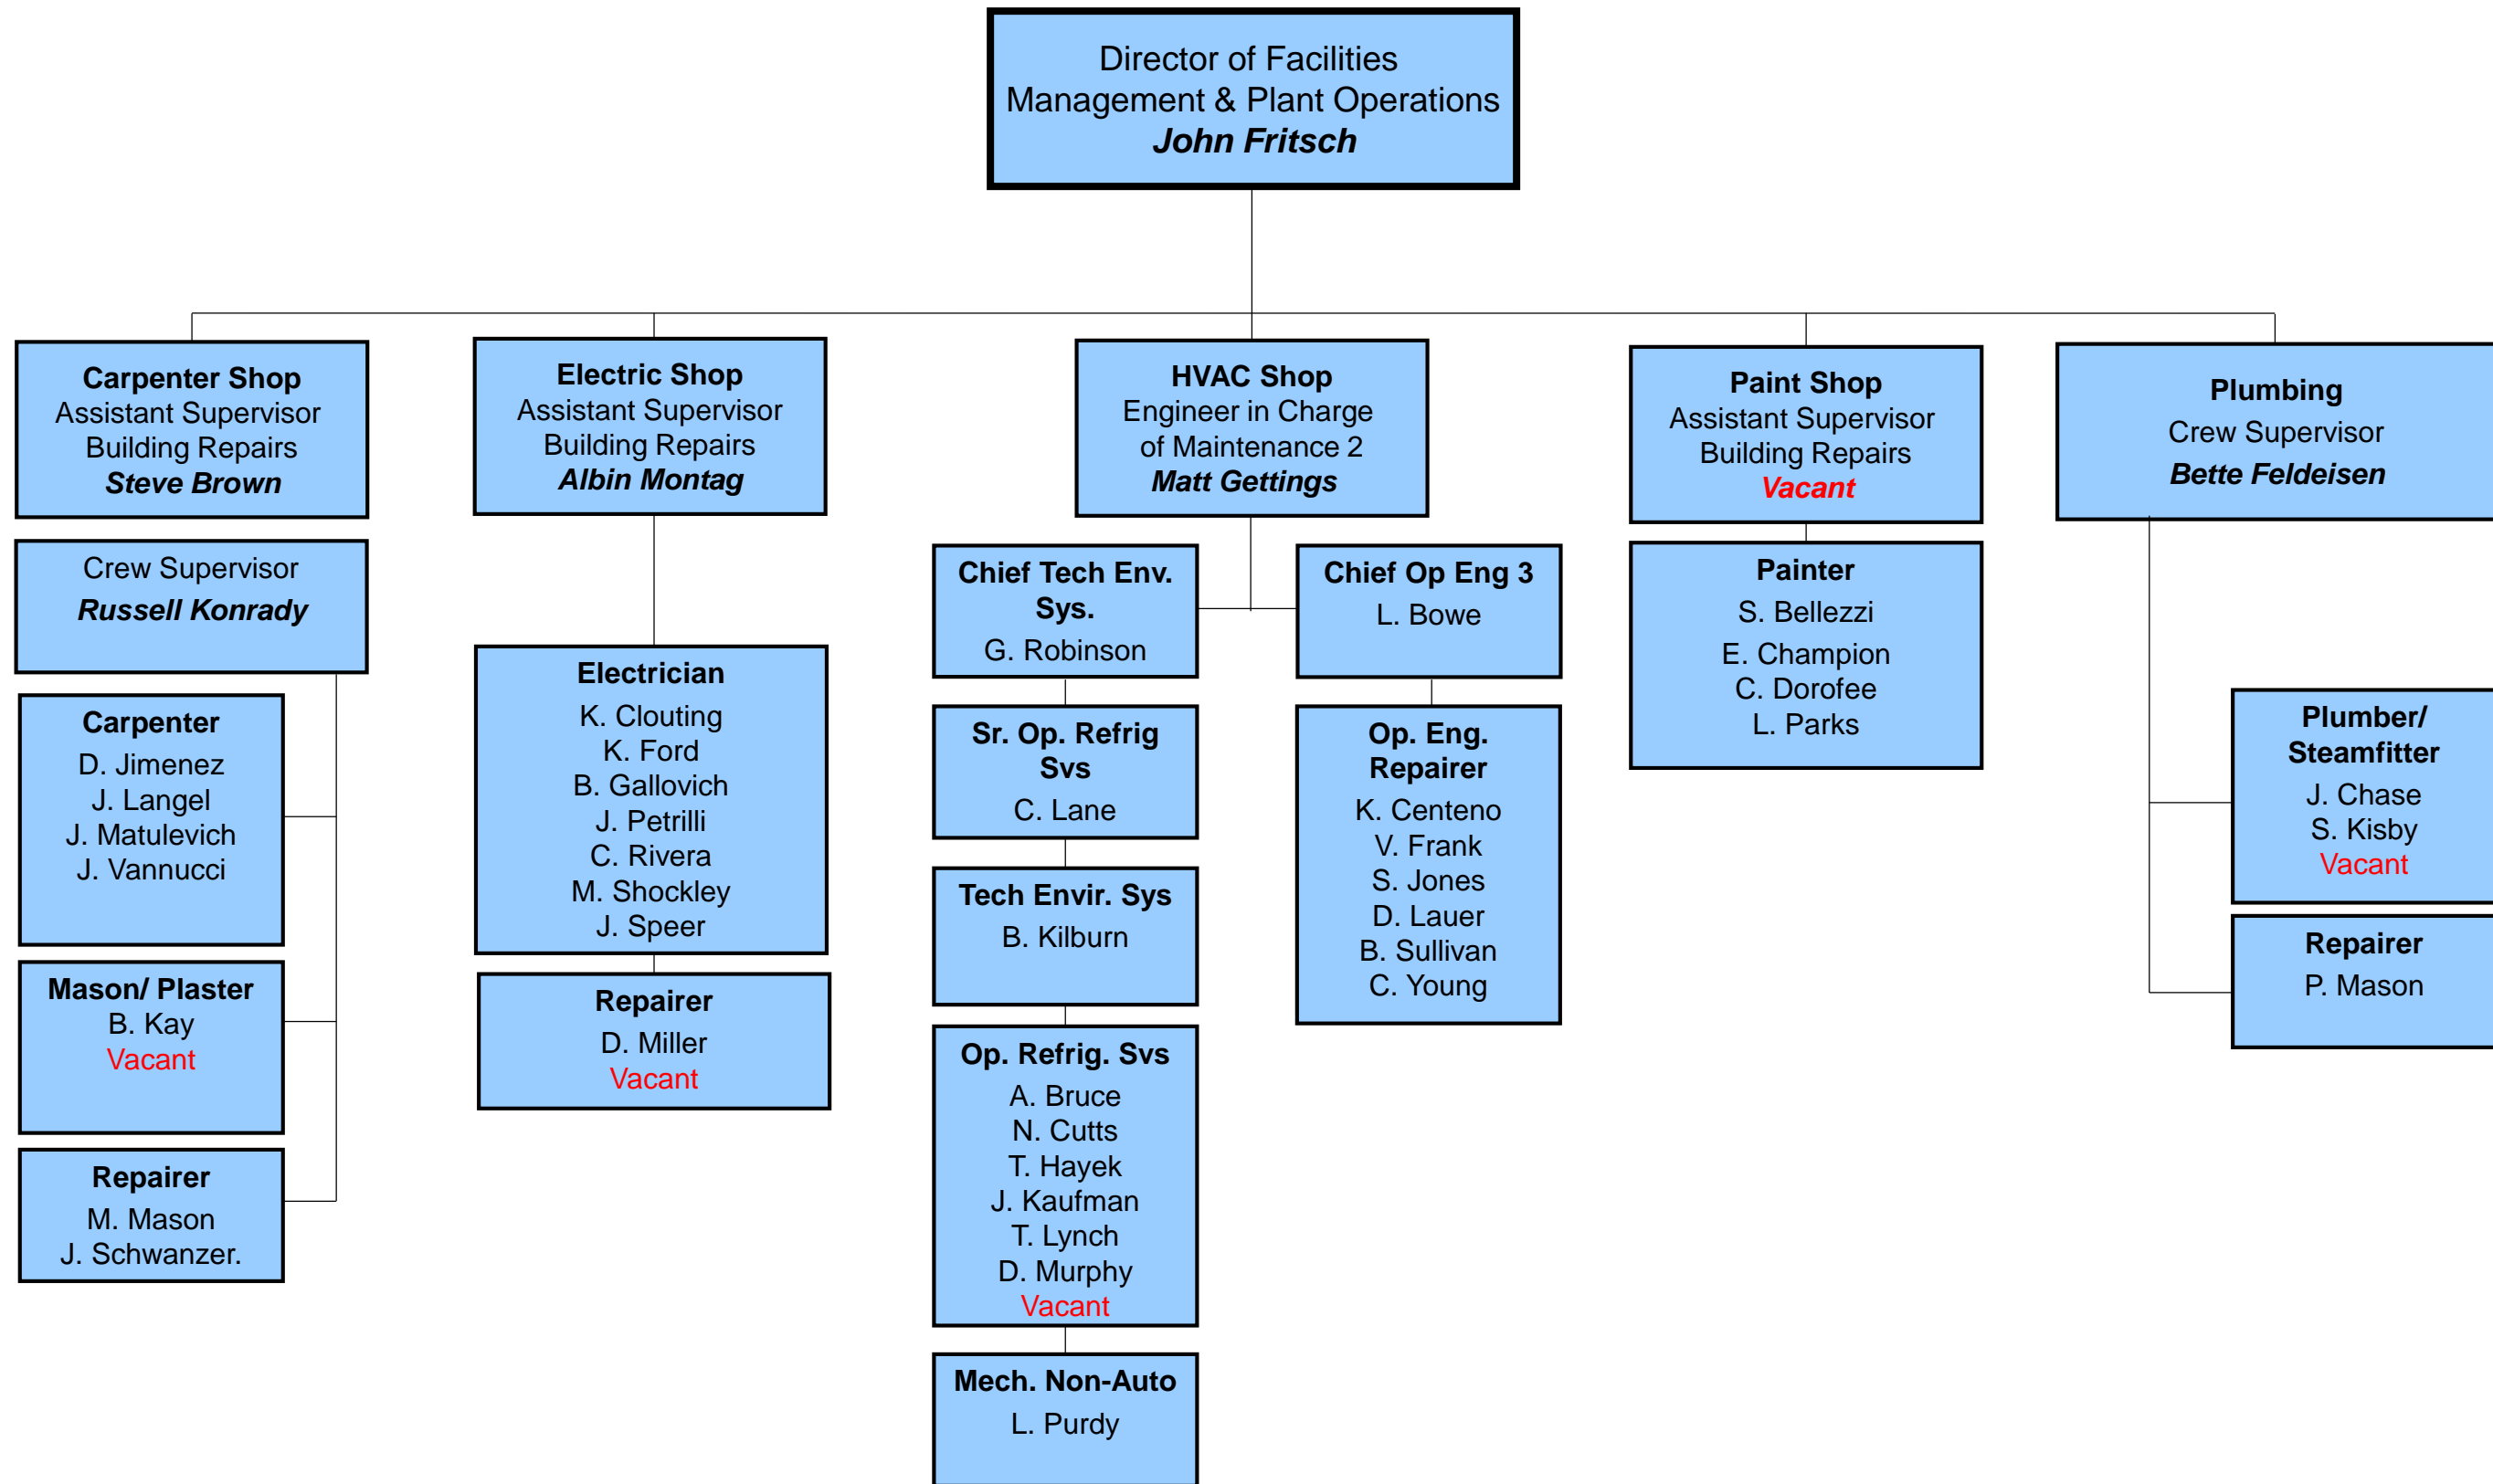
Director of Facilities
Management & Plant Operations
John Fritsch

Carpenter Shop
Assistant Supervisor
Building Repairs
Steve Brown

Crew Supervisor
Russell Konrady

Carpenter
D. Jimenez
J. Langel
J. Matulevich
J. Vannucci

Mason/ Plaster
B. Kay
Vacant

Repairer
M. Mason
J. Schwanzer.

Electric Shop
Assistant Supervisor
Building Repairs
Albin Montag

Electrician
K. Clouting
K. Ford
B. Gallovich
J. Petrilli
C. Rivera
M. Shockley
J. Speer

Repairer
D. Miller
Vacant

HVAC Shop
Engineer in Charge
of Maintenance 2
Matt Gettings

Chief Tech Env. Sys.
G. Robinson

Sr. Op. Refrig Svs
C. Lane

Tech Envir. Sys
B. Kilburn

Op. Refrig. Svs
A. Bruce
N. Cutts
T. Hayek
J. Kaufman
T. Lynch
D. Murphy
Vacant

Mech. Non-Auto
L. Purdy

Chief Op Eng 3
L. Bowe

Op. Eng. Repairer
K. Centeno
V. Frank
S. Jones
D. Lauer
B. Sullivan
C. Young

Paint Shop
Assistant Supervisor
Building Repairs
Vacant

Painter
S. Bellezzi
E. Champion
C. Dorofee
L. Parks

Plumbing
Crew Supervisor
Bette Feldeisen

Plumber/ Steamfitter
J. Chase
S. Kisby
Vacant

Repairer
P. Mason